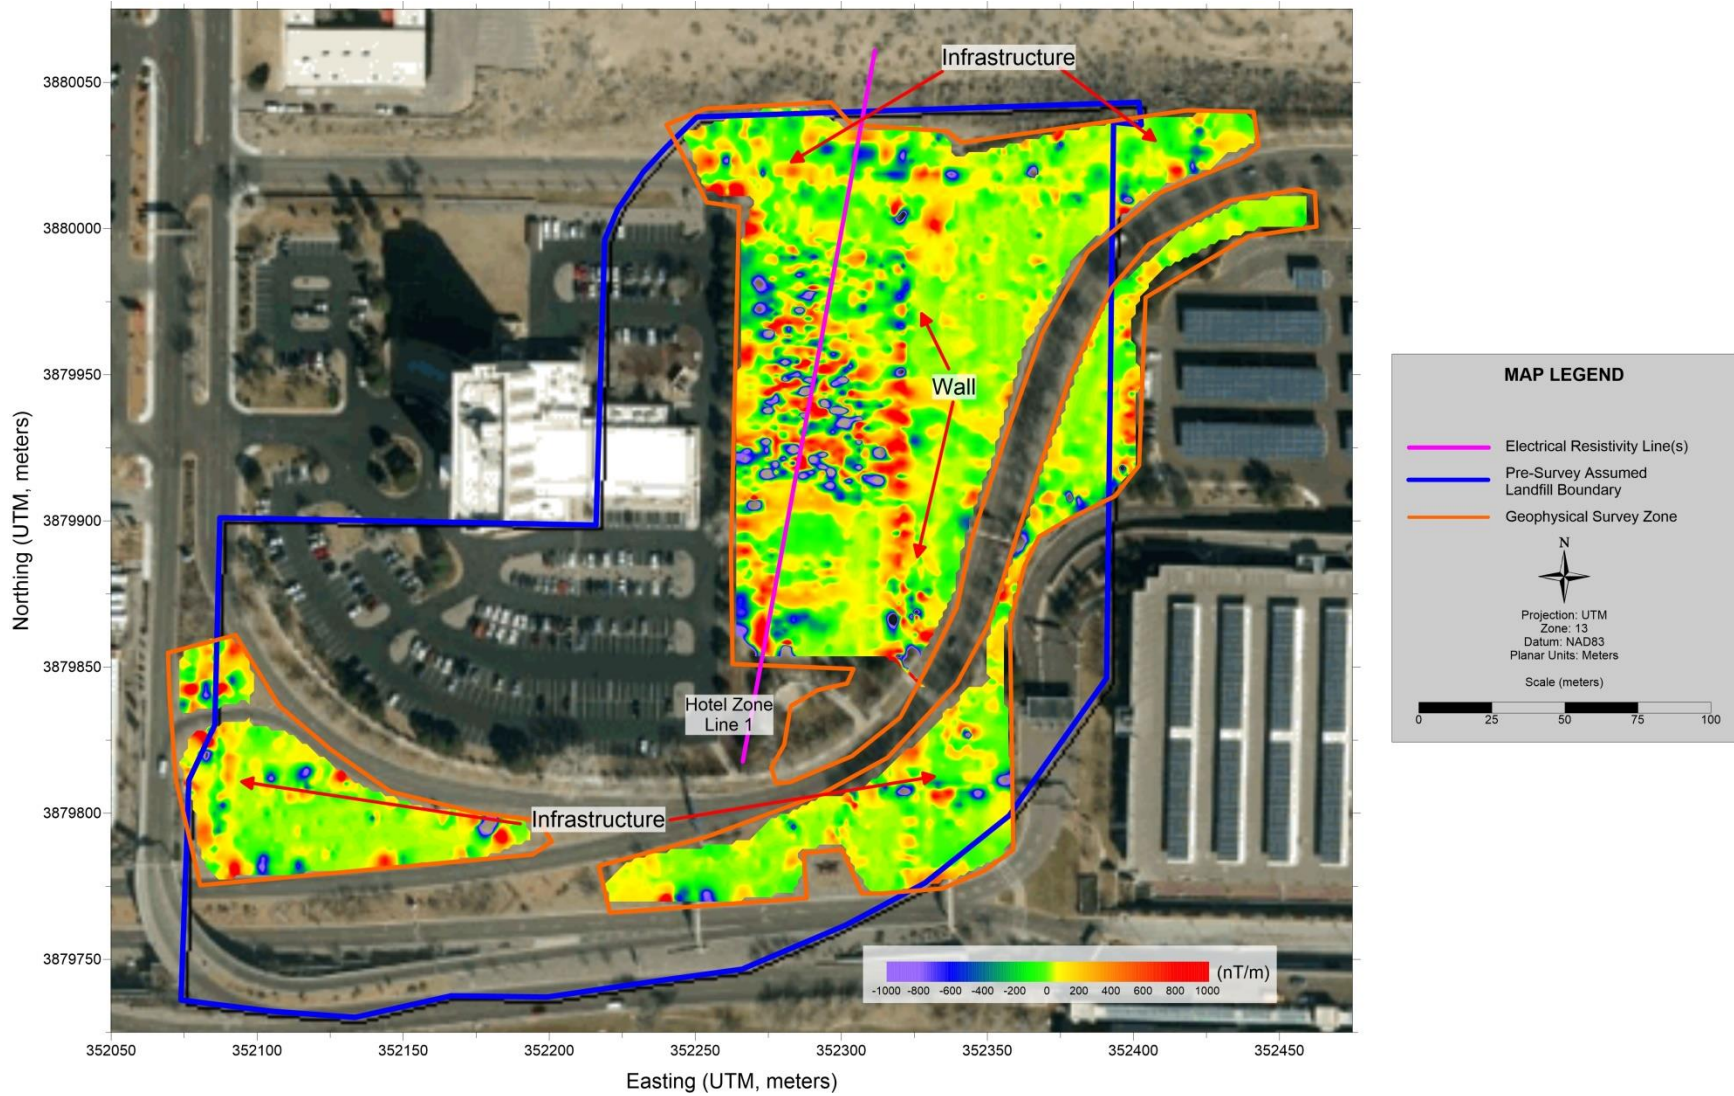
Infrastructure

Wall

Hotel Zone Line 1

Infrastructure

-1000 -800 -600 -400 -200 0 200 400 600 800 1000 (nT/m)

Northing (UTM, meters)

3880050
3880000
3879950
3879900
3879850
3879800
3879750

352050 352100 352150 352200 352250 352300 352350 352400 352450

Easting (UTM, meters)

MAP LEGEND

Electrical Resistivity Line(s)

Pre-Survey Assumed Landfill Boundary

Geophysical Survey Zone

N

Projection: UTM
Zone: 13
Datum: NAD83
Planar Units: Meters

Scale (meters)

0 25 50 75 100